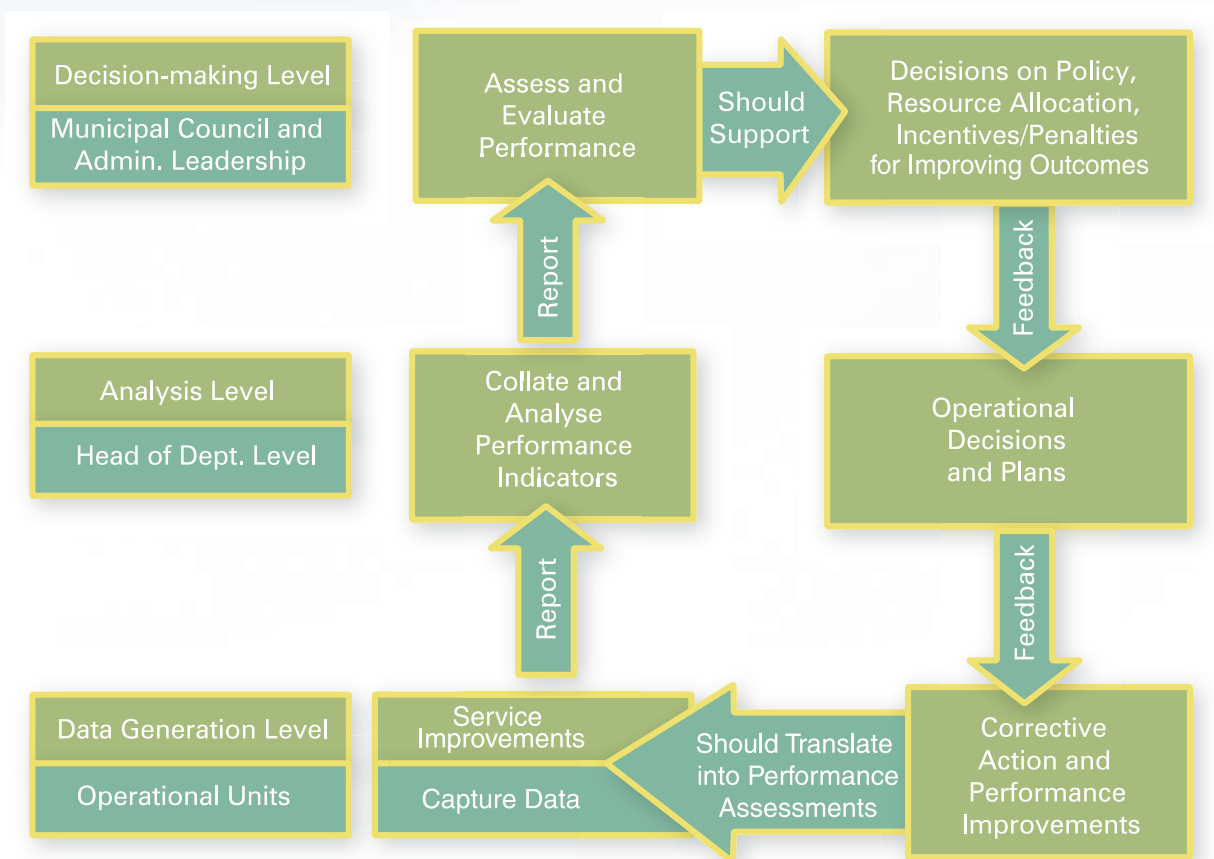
Decision-making Level

Municipal Council and Admin. Leadership

Assess and Evaluate Performance

Should Support

Decisions on Policy, Resource Allocation, Incentives/Penalties for Improving Outcomes

Report

Feedback

Analysis Level

Head of Dept. Level

Collate and Analyse Performance Indicators

Operational Decisions and Plans

Report

Feedback

Data Generation Level

Operational Units

Service Improvements

Capture Data

Should Translate into Performance Assessments

Corrective Action and Performance Improvements